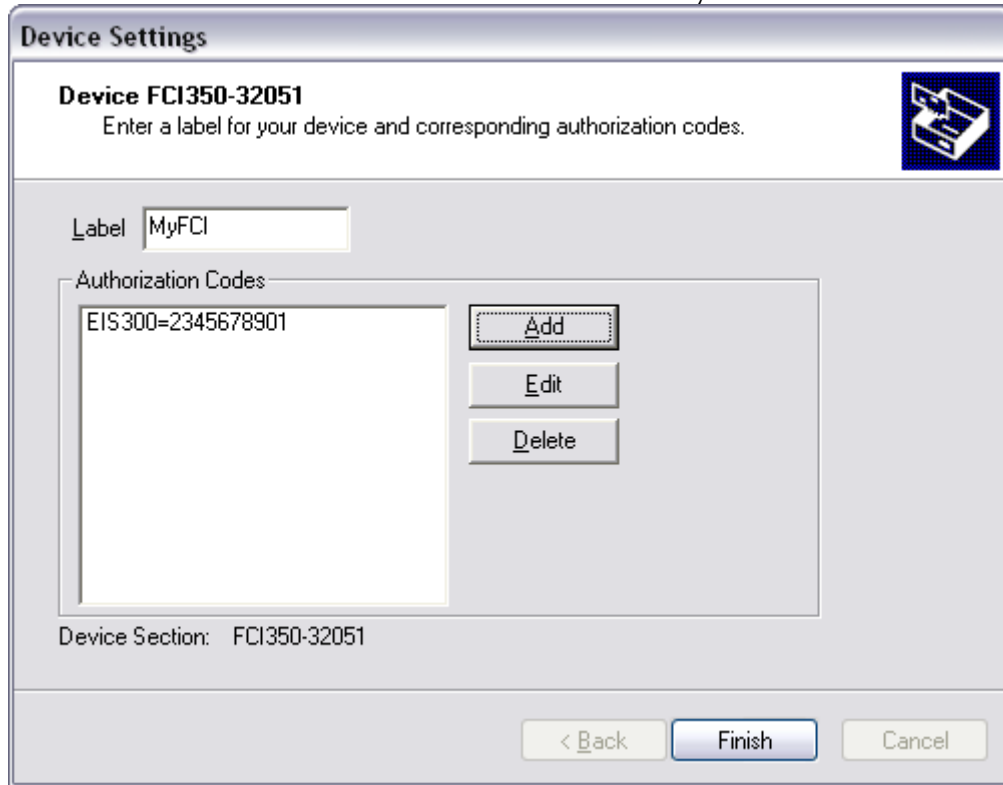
Device Settings

Device FCI350-32051
Enter a label for your device and corresponding authorization codes.

Label MyFCI

Authorization Codes
EIS300=2345678901

Add
Edit
Delete

Device Section: FCI350-32051

< Back
Finish
Cancel